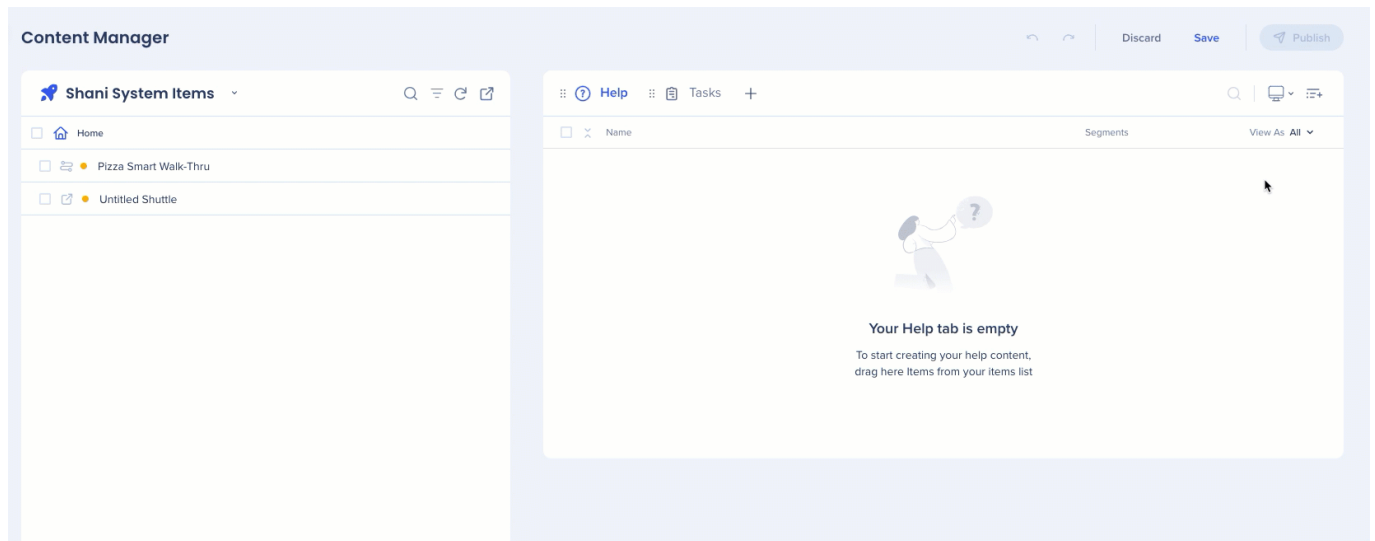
Content Manager

Discard Save Publish

Shani System Items

Home

Pizza Smart Walk-Thru

Untitled Shuttle

Help Tasks +

Name Segments View As All

Your Help tab is empty

To start creating your help content, drag here Items from your items list